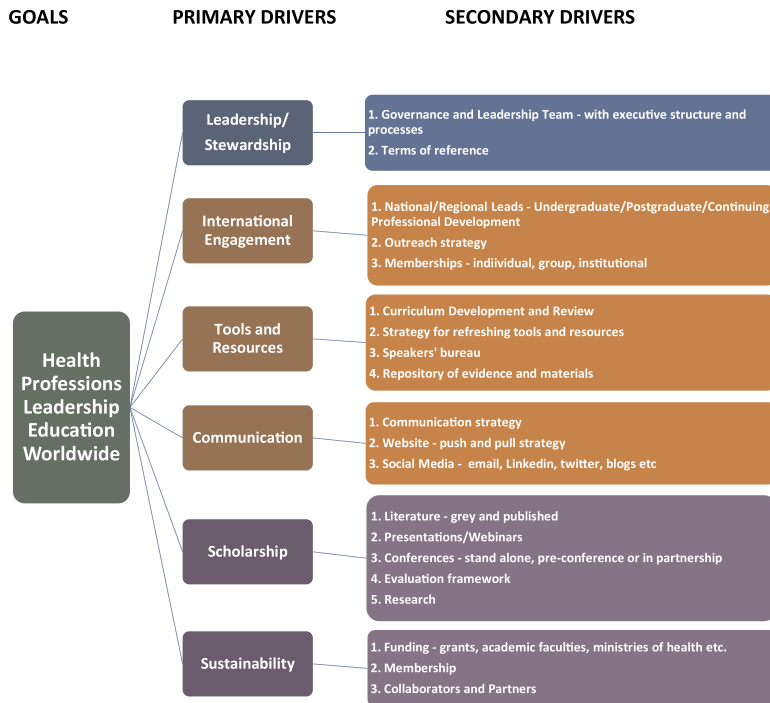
GOALS

PRIMARY DRIVERS

SECONDARY DRIVERS

Health Professions Leadership Education Worldwide

Leadership/ Stewardship

1. Governance and Leadership Team - with executive structure and processes
2. Terms of reference

International Engagement

1. National/Regional Leads - Undergraduate/Postgraduate/Continuing Professional Development
2. Outreach strategy
3. Memberships - indiivdual, group, institutional

Tools and Resources

1. Curriculum Development and Review
2. Strategy for refreshing tools and resources
3. Speakers' bureau
4. Repository of evidence and materials

Communication

1. Communication strategy
2. Website - push and pull strategy
3. Social Media - email, Linkedin, twitter, blogs etc

Scholarship

1. Literature - grey and published
2. Presentations/Webinars
3. Conferences - stand alone, pre-conference or in partnership
4. Evaluation framework
5. Research

Sustainability

1. Funding - grants, academic faculties, ministries of health etc.
2. Membership
3. Collaborators and Partners